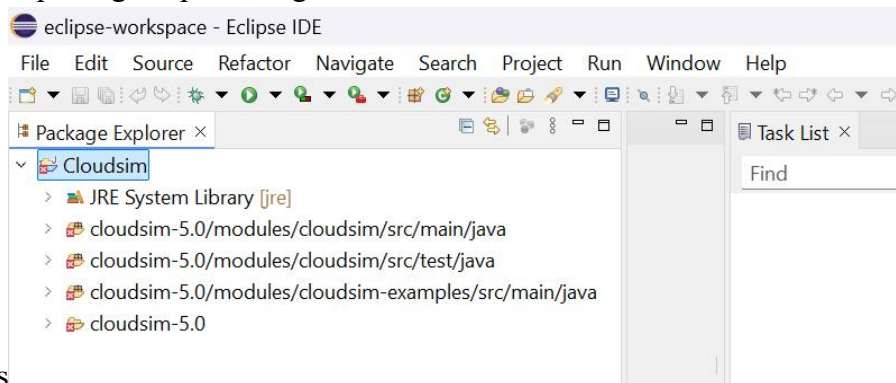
eclipse-workspace - Eclipse IDE

File Edit Source Refactor Navigate Search Project Run Window Help

Package Explorer ×

Task List ×

Find

Cloudsim
JRE System Library [jre]
cloudsim-5.0/modules/cloudsim/src/main/java
cloudsim-5.0/modules/cloudsim/src/test/java
cloudsim-5.0/modules/cloudsim-examples/src/main/java
cloudsim-5.0